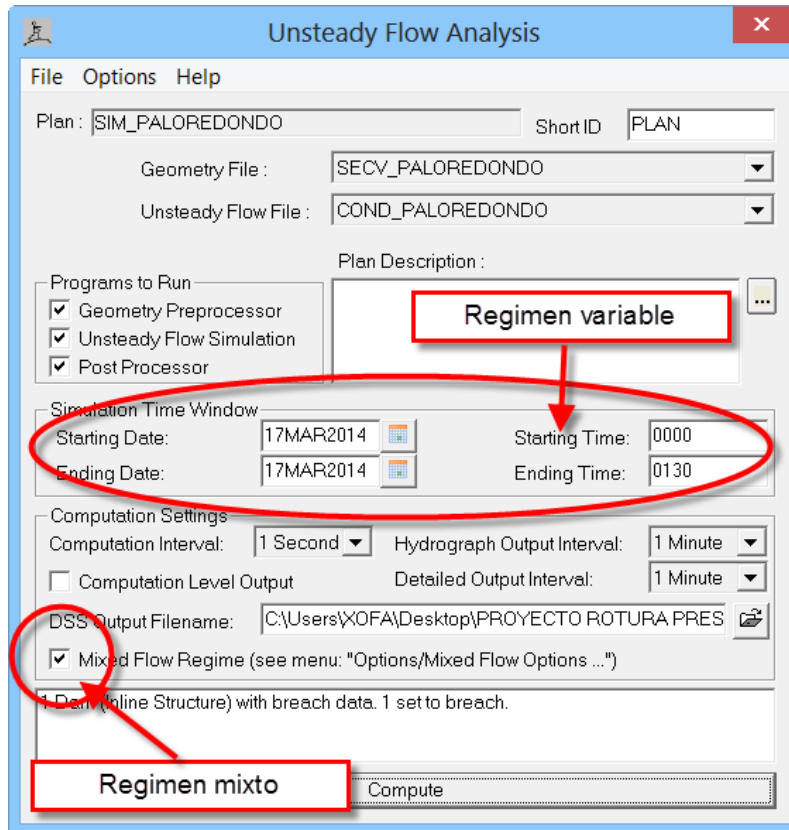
Unsteady Flow Analysis

File Options Help

Plan : SIM_PALOREDONDO

Short ID PLAN

Geometry File : SECV_PALOREDONDO

Unsteady Flow File : COND_PALOREDONDO

Programs to Run

Geometry Preprocessor

Unsteady Flow Simulation

Post Processor

Plan Description :

...

Regimen variable

Simulation Time Window

Starting Date: 17MAR2014

Starting Time: 0000

Ending Date: 17MAR2014

Ending Time: 0130

Computation Settings

Computation Interval: 1 Second

Hydrograph Output Interval: 1 Minute

Computation Level Output

Detailed Output Interval: 1 Minute

DSS Output Filename: C:\Users\XOFA\Desktop\PROYECTO ROTURA PRES

Mixed Flow Regime (see menu: "Options/Mixed Flow Options ...")

1 Dam (Inline Structure) with breach data. 1 set to breach.

Regimen mixto

Compute